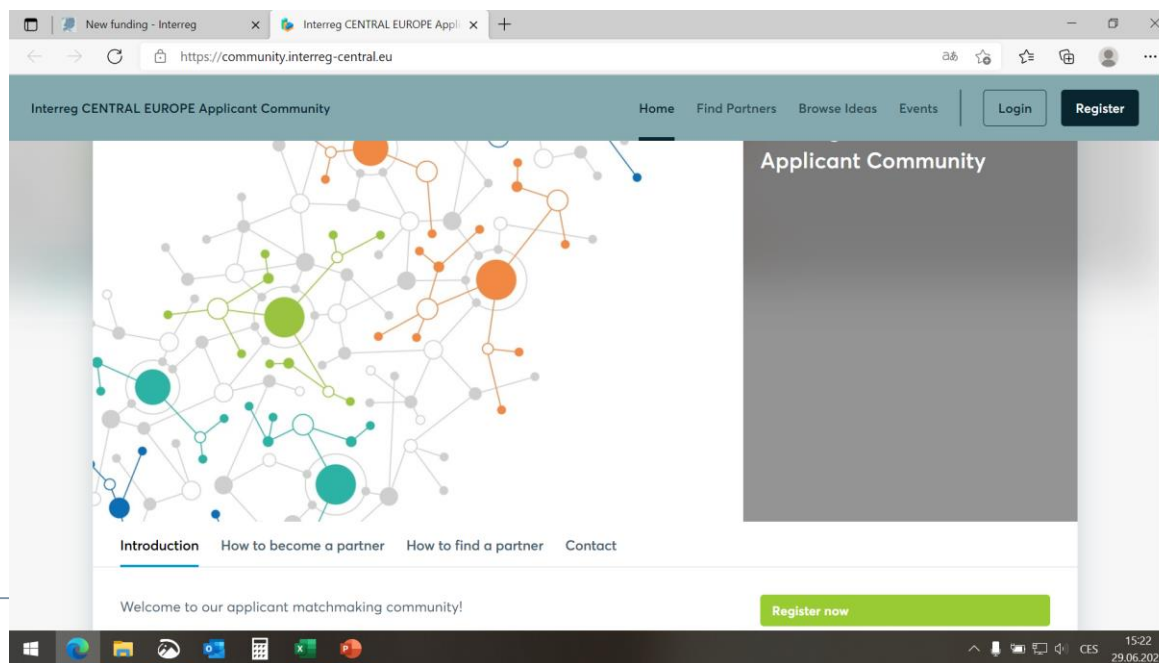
New funding - Interreg
Interreg CENTRAL EUROPE Appli
https://community.interreg-central.eu

Interreg CENTRAL EUROPE Applicant Community
Home Find Partners Browse Ideas Events Login Register

Applicant Community

Introduction How to become a partner How to find a partner Contact

Welcome to our applicant matchmaking community!

Register now

CES 15:22 29.06.202